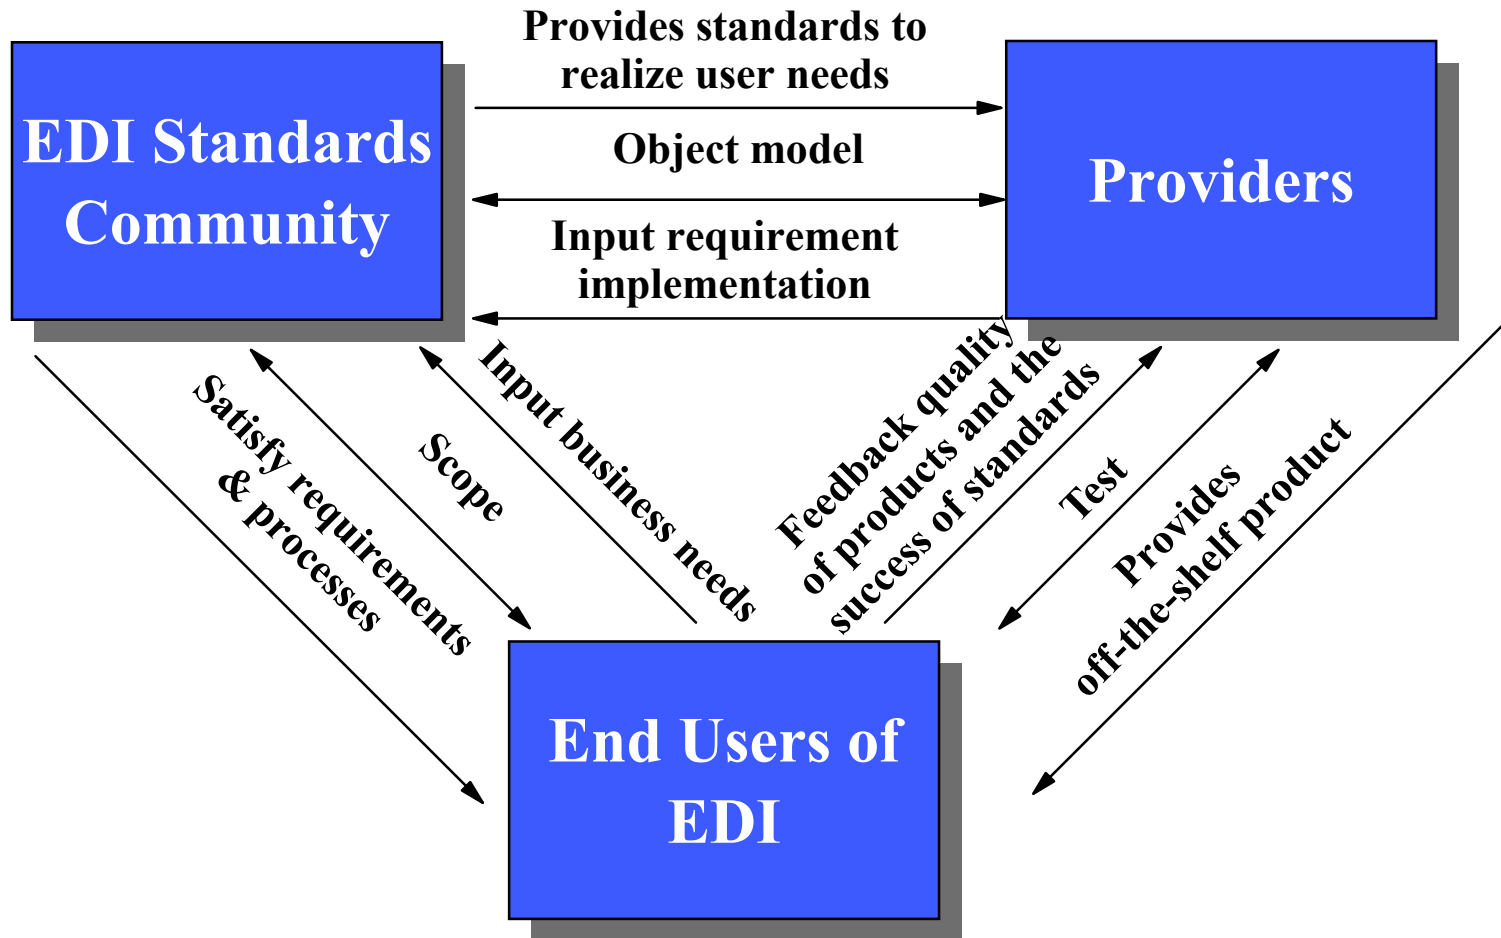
EDI Standards Community

Provides standards to realize user needs

Object model

Input requirement implementation

Providers

Satisfy requirements & processes

Scope

Input business needs

Feedback quality of products and the success of standards

Test

Provides off-the-shelf product

End Users of EDI